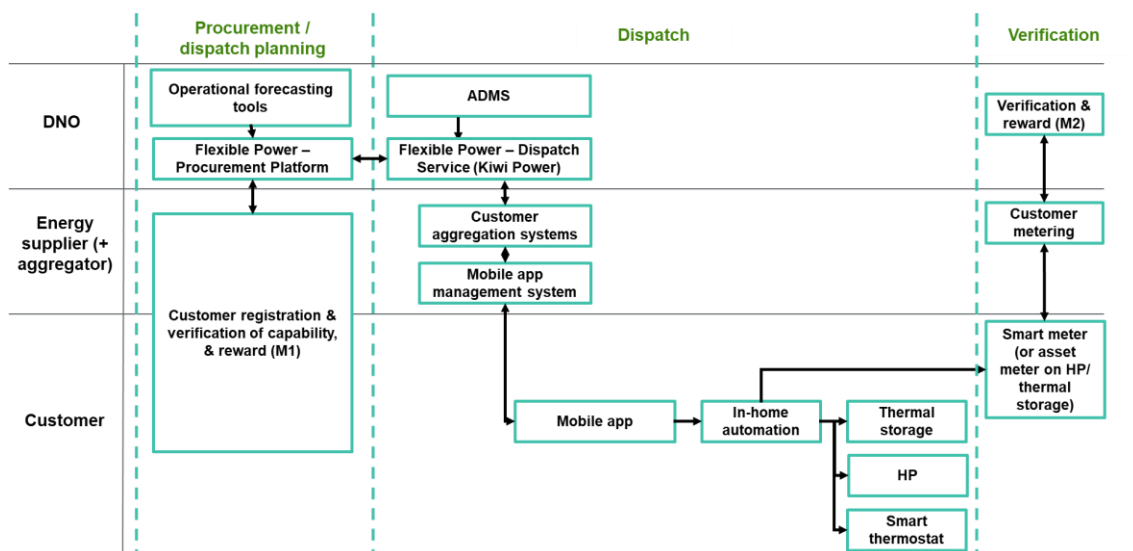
Procurement / dispatch planning

Dispatch

Verification

DNO

Energy supplier (+ aggregator)

Customer

Operational forecasting tools

Flexible Power – Procurement Platform

Customer registration & verification of capability, & reward (M1)

ADMS

Flexible Power – Dispatch Service (Kiwi Power)

Customer aggregation systems

Mobile app management system

Mobile app

In-home automation

Thermal storage

HP

Smart thermostat

Verification & reward (M2)

Customer metering

Smart meter (or asset meter on HP/ thermal storage)